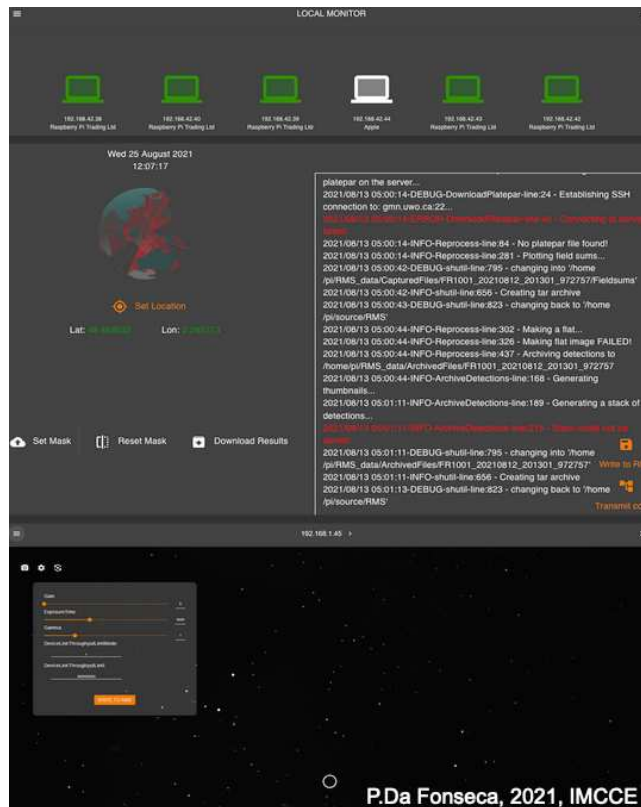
LOCAL MONITOR

192.168.42.38
Raspberry Pi Trading Ltd

192.168.42.40
Raspberry Pi Trading Ltd

192.168.42.39
Raspberry Pi Trading Ltd

192.168.42.44
Apple

192.168.42.43
Raspberry Pi Trading Ltd

192.168.42.42
Raspberry Pi Trading Ltd

Wed 25 August 2021
12:07:17

Set Location

Lat: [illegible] Lon: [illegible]

Set Mask

Reset Mask

Download Results

platepar on the server...
2021/08/13 05:00:14-DEBUG-DownloadPlatepar-line:24 - Establishing SSH connection to: gmn.uwo.ca:22...
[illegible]
2021/08/13 05:00:14-INFO-Reprocess-line:84 - No platepar file found!
2021/08/13 05:00:14-INFO-Reprocess-line:281 - Plotting field sums...
2021/08/13 05:00:42-DEBUG-shutil-line:795 - changing into '/home/pi/RMS_data/CapturedFiles/FR1001_20210812_201301_972757/Fieldsums'
2021/08/13 05:00:42-INFO-shutil-line:656 - Creating tar archive
2021/08/13 05:00:43-DEBUG-shutil-line:823 - changing back to '/home/pi/source/RMS'
2021/08/13 05:00:44-INFO-Reprocess-line:302 - Making a flat...
2021/08/13 05:00:44-INFO-Reprocess-line:326 - Making flat image FAILED!
2021/08/13 05:00:44-INFO-Reprocess-line:437 - Archiving detections to /home/pi/RMS_data/ArchivedFiles/FR1001_20210812_201301_972757
2021/08/13 05:00:44-INFO-ArchiveDetections-line:168 - Generating thumbnails...
2021/08/13 05:01:11-INFO-ArchiveDetections-line:189 - Generating a stack of detections...
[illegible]
2021/08/13 05:01:11-DEBUG-shutil-line:795 - changing into '/home/pi/RMS_data/ArchivedFiles/FR1001_20210812_201301_972757'
2021/08/13 05:01:11-INFO-shutil-line:656 - Creating tar archive
2021/08/13 05:01:13-DEBUG-shutil-line:823 - changing back to '/home/pi/source/RMS'

Write to R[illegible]

Transmit co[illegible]

192.168.1.45

Gain
Exposure time
Gamma
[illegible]
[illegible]
WRITE TO RAM

P.Da Fonseca, 2021, IMCCE